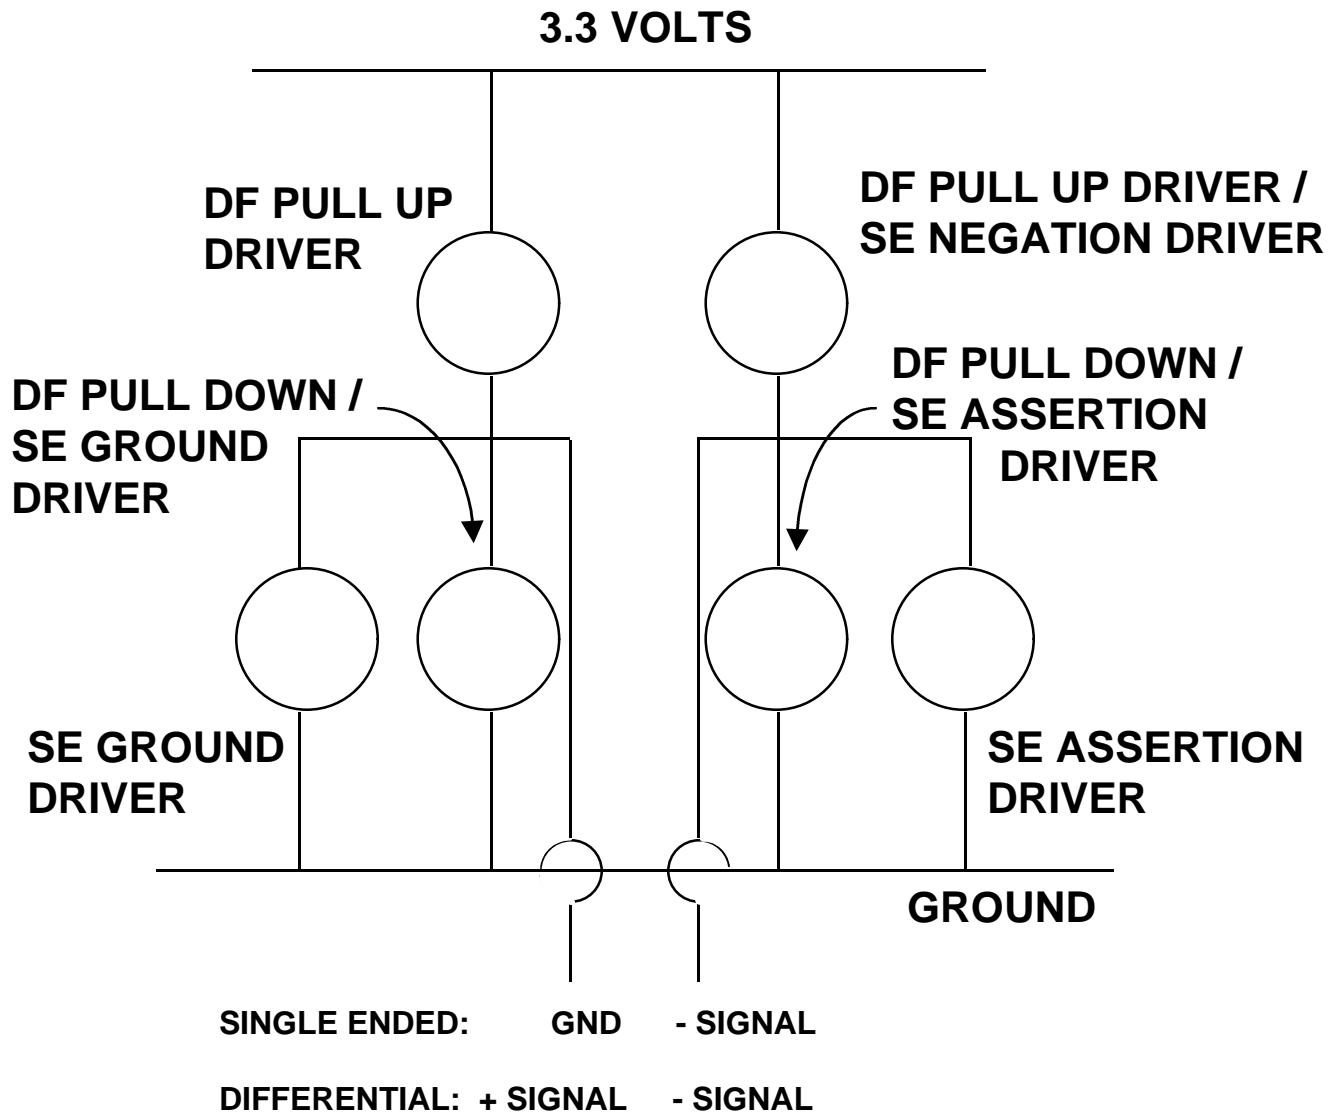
3.3 VOLTS

DF PULL UP DRIVER

DF PULL UP DRIVER / SE NEGATION DRIVER

DF PULL DOWN / SE GROUND DRIVER

DF PULL DOWN / SE ASSERTION DRIVER

SE GROUND DRIVER

SE ASSERTION DRIVER

GROUND

SINGLE ENDED: GND - SIGNAL

DIFFERENTIAL: + SIGNAL - SIGNAL